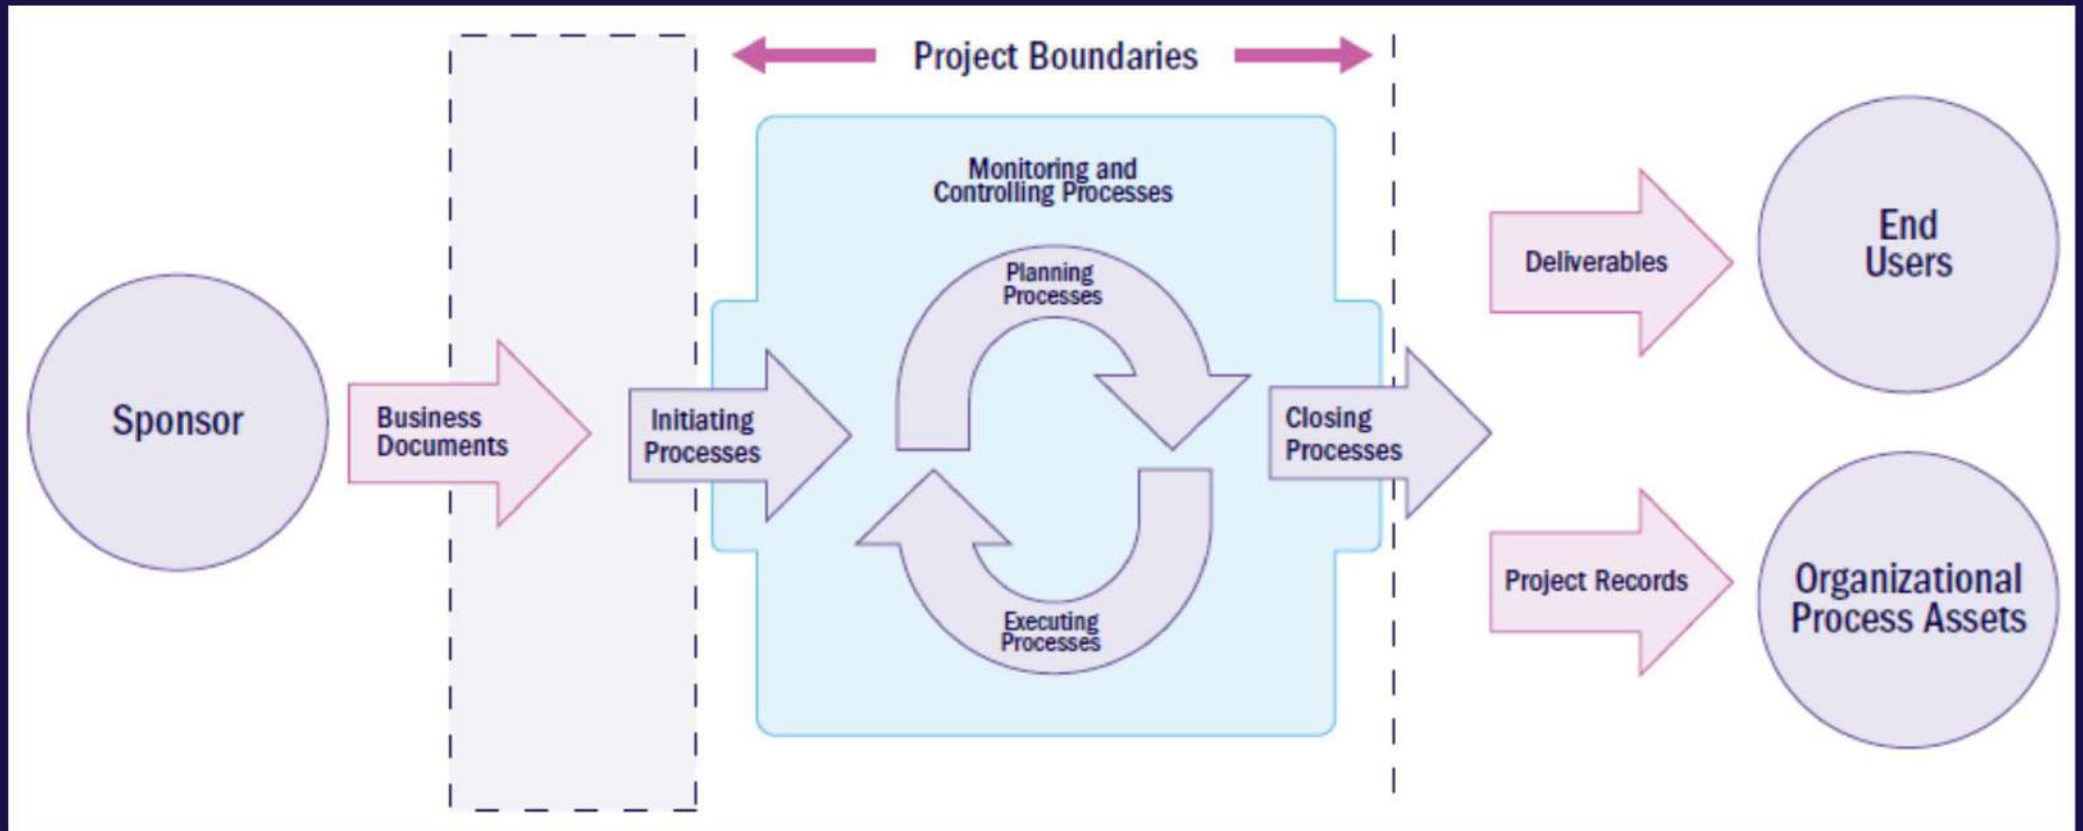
Project Boundaries

Sponsor

Business Documents

Initiating Processes

Monitoring and Controlling Processes

Planning Processes

Executing Processes

Closing Processes

Deliverables

End Users

Project Records

Organizational Process Assets